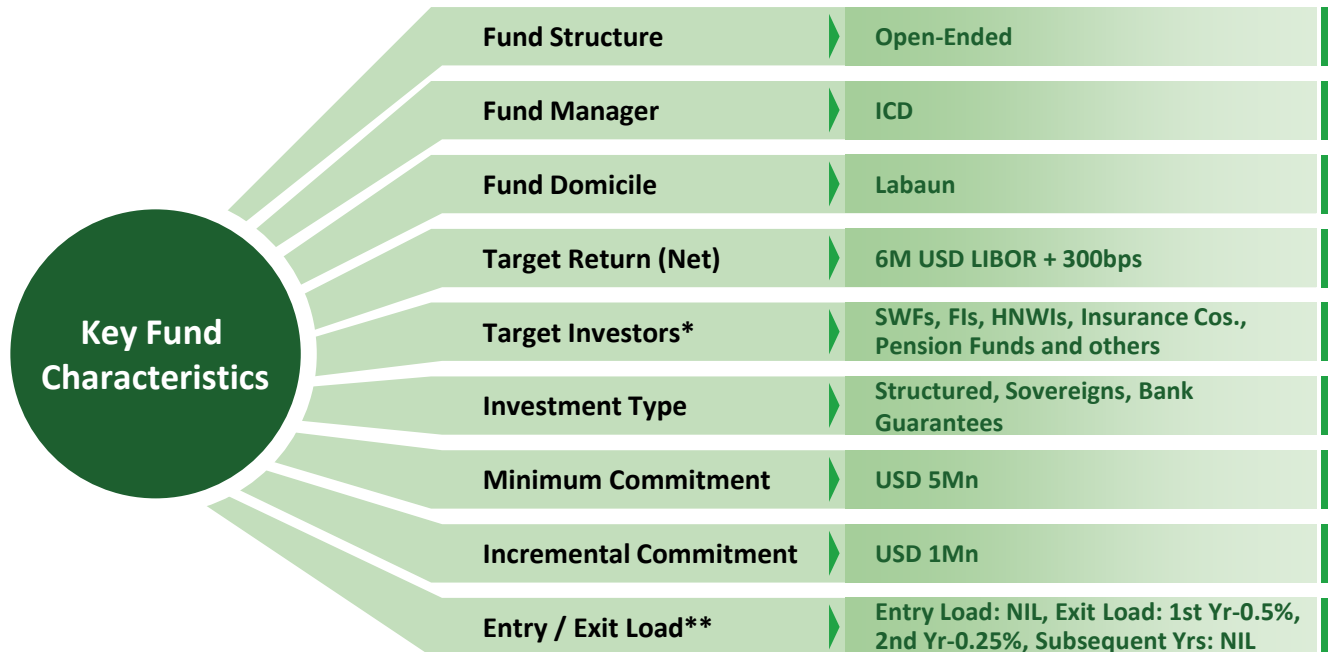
Key Fund Characteristics

| | |
|---|---|
| Fund Structure | Open-Ended |
| Fund Manager | ICD |
| Fund Domicile | Labaun |
| Target Return (Net) | 6M USD LIBOR + 300bps |
| Target Investors* | SWFs, FIs, HNWIs, Insurance Cos., Pension Funds and others |
| Investment Type | Structured, Sovereigns, Bank Guarantees |
| Minimum Commitment | USD 5Mn |
| Incremental Commitment | USD 1Mn |
| Entry / Exit Load** | Entry Load: NIL, Exit Load: 1st Yr-0.5%, 2nd Yr-0.25%, Subsequent Yrs: NIL |